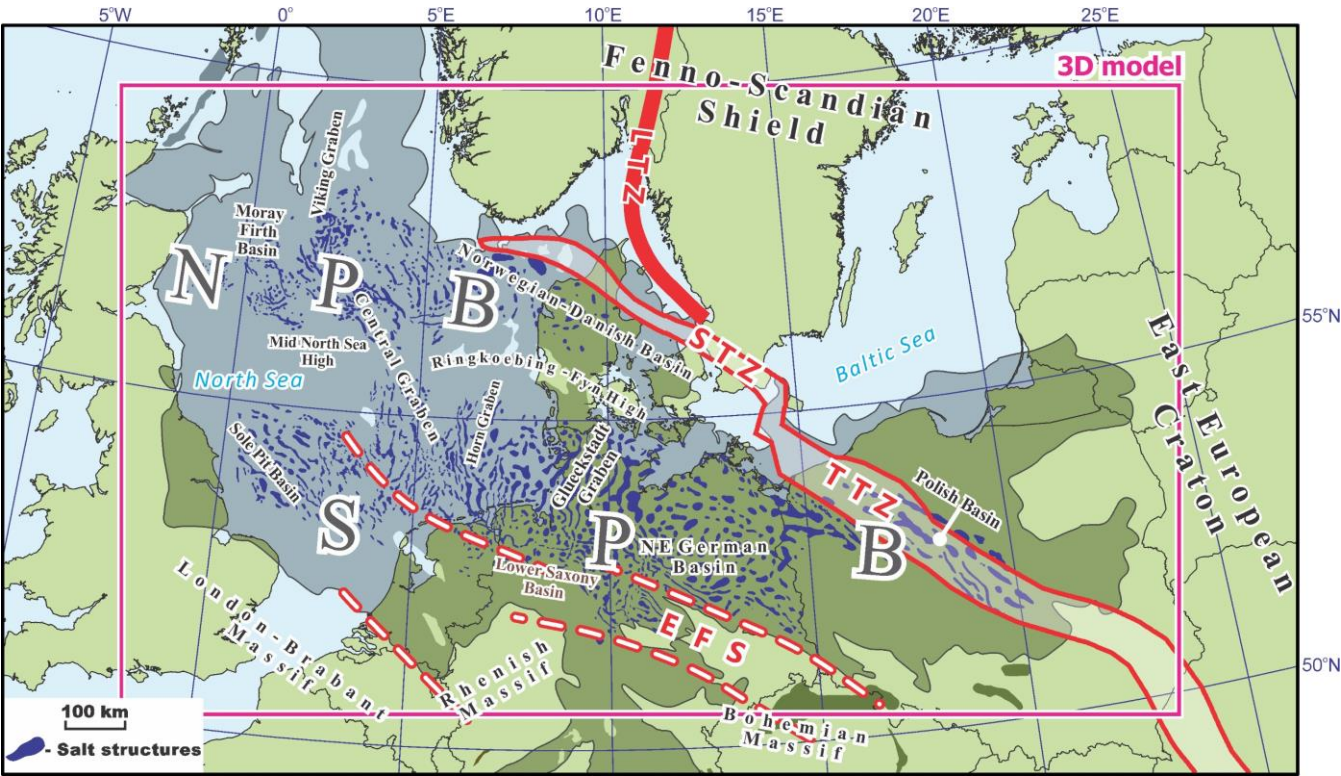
5°W 0° 5°E 10°E 15°E 20°E 25°E

3D model

Fenno-Scandian Shield

TTZ

Viking Graben

Moray Firth Basin

N P B

Norwegian-Danish Basin

Central Graben

Mid North Sea High

North Sea

Ringkoebing-Fyn High

STZ

Baltic Sea

East European Craton

55°N

Horn Graben

Glueckstadt Graben

Sole Pit Basin

S P B

TTZ

Polish Basin

NE German Basin

Lower Saxony Basin

EFS

London-Brabant Massif

Rhenish Massif

Bohemian Massif

50°N

100 km

- Salt structures